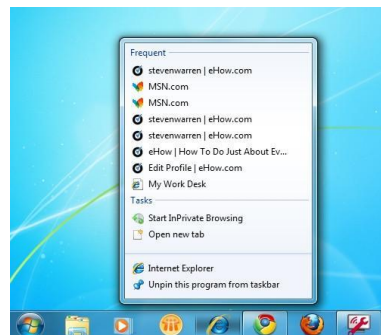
Frequent
stevenwarren | eHow.com
MSN.com
MSN.com
stevenwarren | eHow.com
stevenwarren | eHow.com
eHow | How To Do Just About Ev...
Edit Profile | eHow.com
My Work Desk

Tasks
Start InPrivate Browsing
Open new tab

Internet Explorer
Unpin this program from taskbar